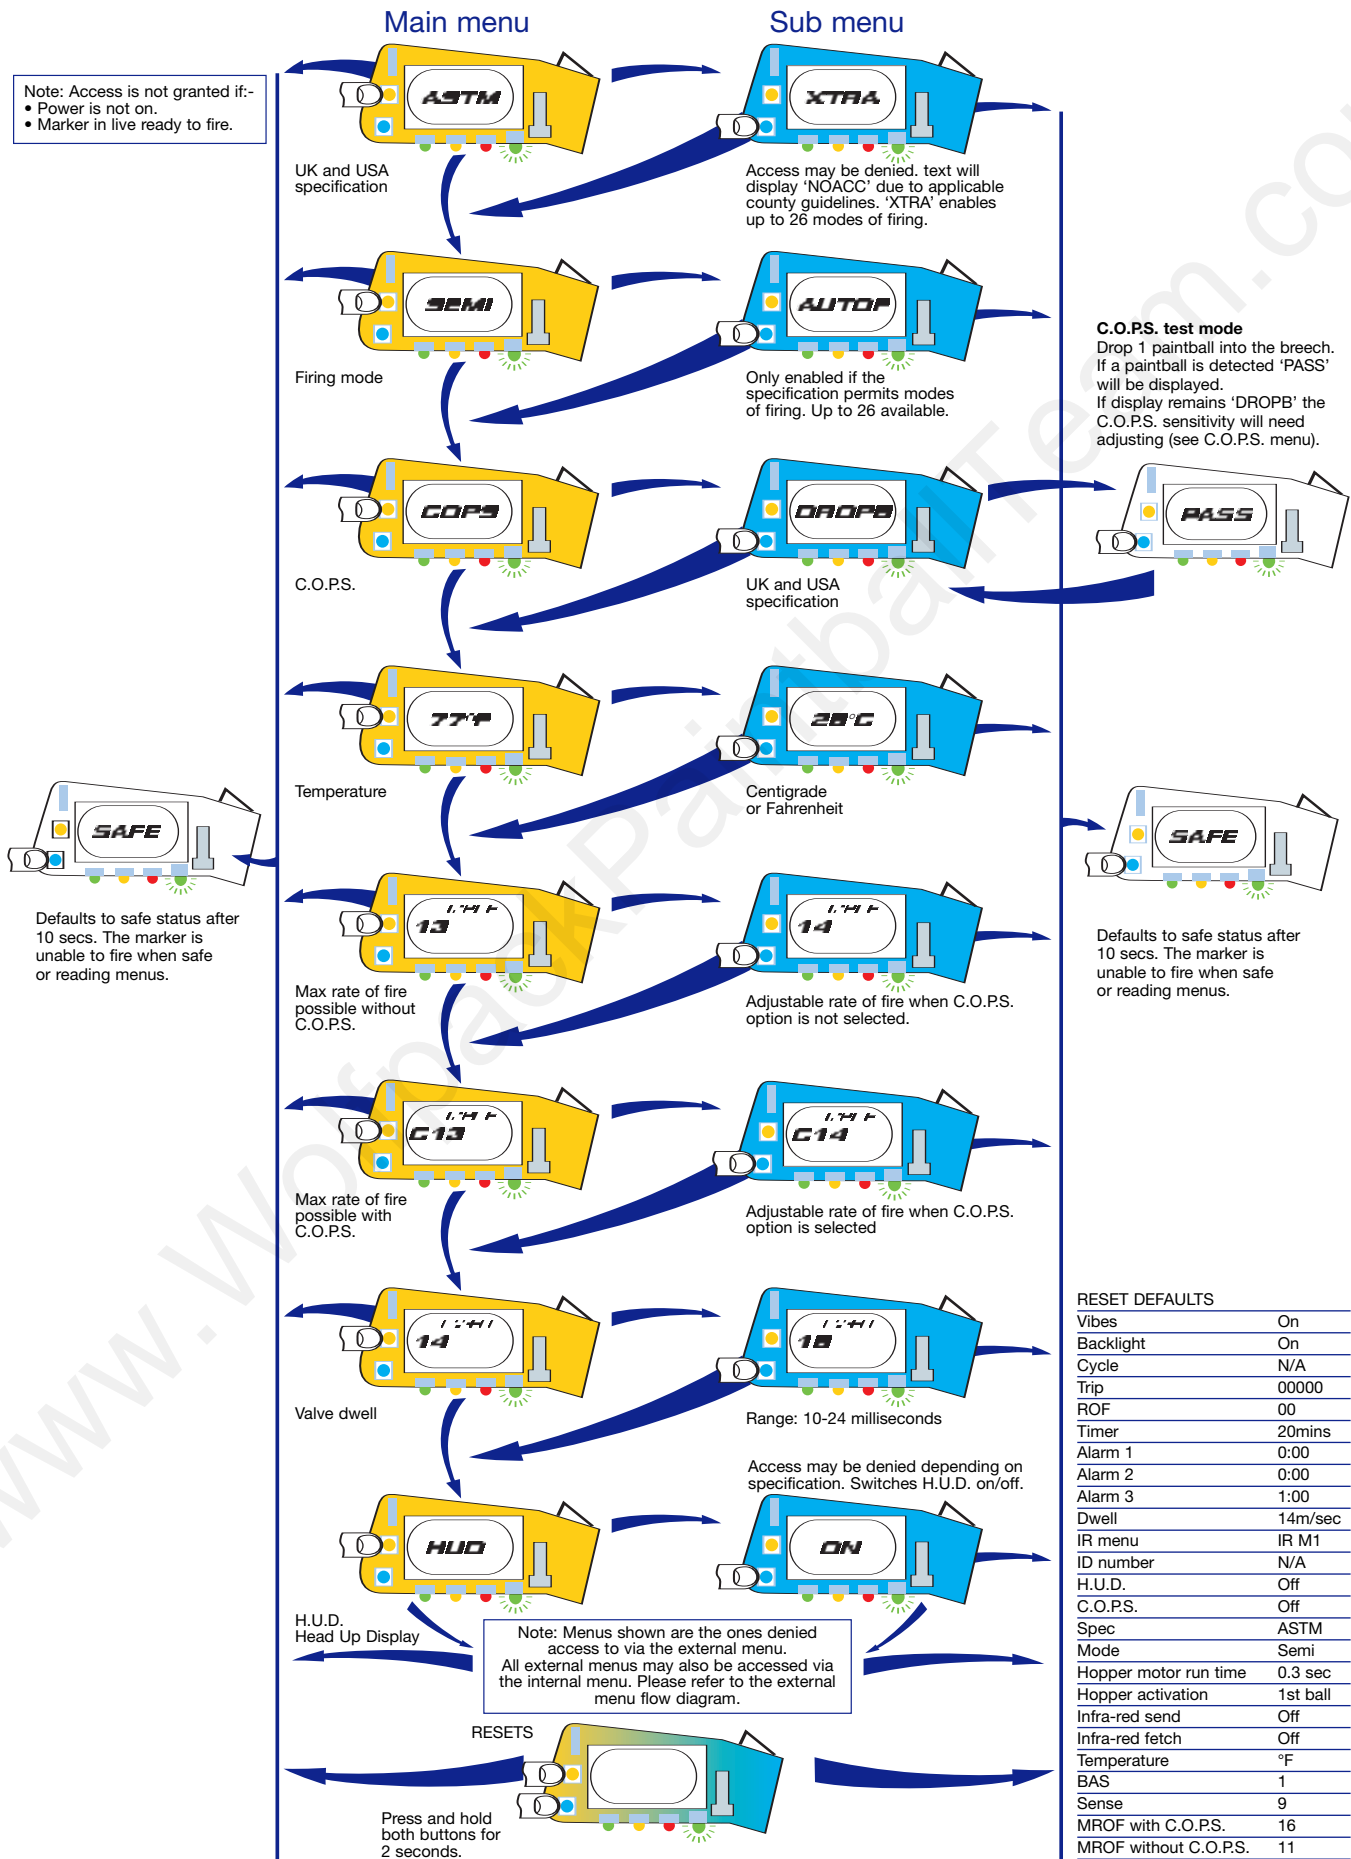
Main menu

Sub menu

Note: Access is not granted if:-
• Power is not on.
• Marker in live ready to fire.

ASTM

UK and USA specification

XTRA

Access may be denied. text will display ‘NOACC’ due to applicable county guidelines. ‘XTRA’ enables up to 26 modes of firing.

SEMI

Firing mode

AUTOF

Only enabled if the specification permits modes of firing. Up to 26 available.

C.O.P.S. test mode
Drop 1 paintball into the breech. If a paintball is detected ‘PASS’ will be displayed.
If display remains ‘DROPB’ the C.O.P.S. sensitivity will need adjusting (see C.O.P.S. menu).

COPS

C.O.P.S.

DROPB

UK and USA specification

PASS

77°F

Temperature

28°C

Centigrade or Fahrenheit

SAFE

Defaults to safe status after 10 secs. The marker is unable to fire when safe or reading menus.

SAFE

Defaults to safe status after 10 secs. The marker is unable to fire when safe or reading menus.

13

Max rate of fire possible without C.O.P.S.

14

Adjustable rate of fire when C.O.P.S. option is not selected.

C13

Max rate of fire possible with C.O.P.S.

C14

Adjustable rate of fire when C.O.P.S. option is selected

14

Valve dwell

18

Range: 10-24 milliseconds

RESET DEFAULTS

| Vibes | On |
|---|---|
| Backlight | On |
| Cycle | N/A |
| Trip | 00000 |
| ROF | 00 |
| Timer | 20mins |
| Alarm 1 | 0:00 |
| Alarm 2 | 0:00 |
| Alarm 3 | 1:00 |
| Dwell | 14m/sec |
| IR menu | IR M1 |
| ID number | N/A |
| H.U.D. | Off |
| C.O.P.S. | Off |
| Spec | ASTM |
| Mode | Semi |
| Hopper motor run time | 0.3 sec |
| Hopper activation | 1st ball |
| Infra-red send | Off |
| Infra-red fetch | Off |
| Temperature | °F |
| BAS | 1 |
| Sense | 9 |
| MROF with C.O.P.S. | 16 |
| MROF without C.O.P.S. | 11 |

Access may be denied depending on specification. Switches H.U.D. on/off.

HUD

H.U.D.
Head Up Display

ON

Note: Menus shown are the ones denied access to via the external menu.
All external menus may also be accessed via the internal menu. Please refer to the external menu flow diagram.

RESETS

Press and hold both buttons for 2 seconds.

www.WolfpackPaintballTeam.com